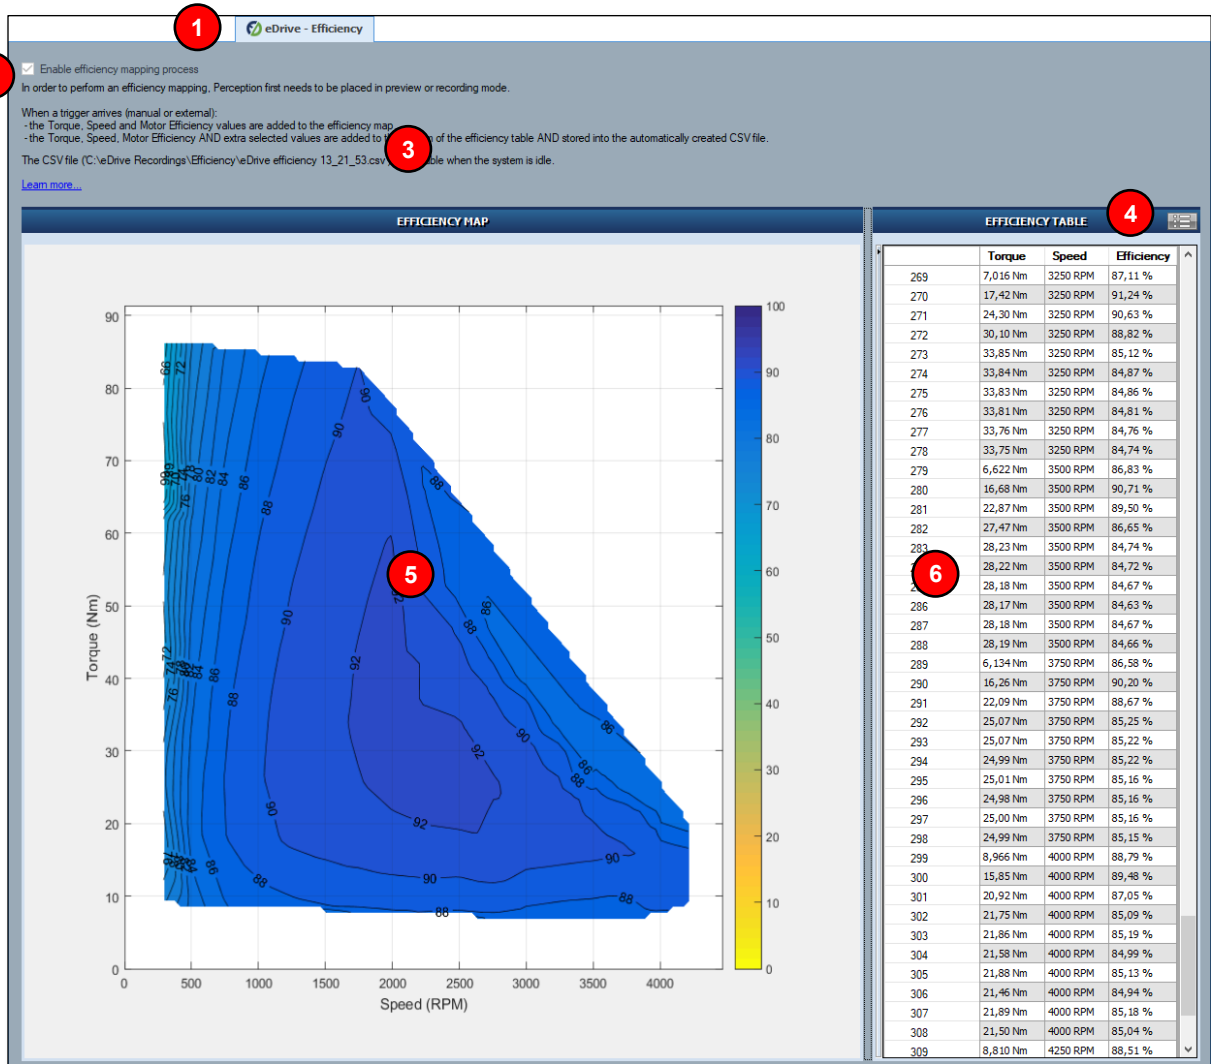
1

eDrive - Efficiency

Enable efficiency mapping process

In order to perform an efficiency mapping, Perception first needs to be placed in preview or recording mode.

When a trigger arrives (manual or external):
- the Torque, Speed and Motor Efficiency values are added to the efficiency map
- the Torque, Speed, Motor Efficiency AND extra selected values are added to t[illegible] of the efficiency table AND stored into the automatically created CSV file.

3

The CSV file (C:\eDrive Recordings\Efficiency\eDrive efficiency 13_21_53.csv) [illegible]able when the system is idle.

Learn more...

EFFICIENCY MAP

EFFICIENCY TABLE

4

5

6

Torque (Nm)

Speed (RPM)

| | Torque | Speed | Efficiency |
|---|---|---|---|
| 269 | 7,016 Nm | 3250 RPM | 87,11 % |
| 270 | 17,42 Nm | 3250 RPM | 91,24 % |
| 271 | 24,30 Nm | 3250 RPM | 90,63 % |
| 272 | 30,10 Nm | 3250 RPM | 88,82 % |
| 273 | 33,85 Nm | 3250 RPM | 85,12 % |
| 274 | 33,84 Nm | 3250 RPM | 84,87 % |
| 275 | 33,83 Nm | 3250 RPM | 84,86 % |
| 276 | 33,81 Nm | 3250 RPM | 84,81 % |
| 277 | 33,76 Nm | 3250 RPM | 84,76 % |
| 278 | 33,75 Nm | 3250 RPM | 84,74 % |
| 279 | 6,622 Nm | 3500 RPM | 86,83 % |
| 280 | 16,68 Nm | 3500 RPM | 90,71 % |
| 281 | 22,87 Nm | 3500 RPM | 89,50 % |
| 282 | 27,47 Nm | 3500 RPM | 86,65 % |
| 283 | 28,23 Nm | 3500 RPM | 84,74 % |
| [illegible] | 28,22 Nm | 3500 RPM | 84,72 % |
| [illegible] | 28,18 Nm | 3500 RPM | 84,67 % |
| 286 | 28,17 Nm | 3500 RPM | 84,63 % |
| 287 | 28,18 Nm | 3500 RPM | 84,67 % |
| 288 | 28,19 Nm | 3500 RPM | 84,66 % |
| 289 | 6,134 Nm | 3750 RPM | 86,58 % |
| 290 | 16,26 Nm | 3750 RPM | 90,20 % |
| 291 | 22,09 Nm | 3750 RPM | 88,67 % |
| 292 | 25,07 Nm | 3750 RPM | 85,25 % |
| 293 | 25,07 Nm | 3750 RPM | 85,22 % |
| 294 | 24,99 Nm | 3750 RPM | 85,22 % |
| 295 | 25,01 Nm | 3750 RPM | 85,16 % |
| 296 | 24,98 Nm | 3750 RPM | 85,16 % |
| 297 | 25,00 Nm | 3750 RPM | 85,16 % |
| 298 | 24,99 Nm | 3750 RPM | 85,15 % |
| 299 | 8,966 Nm | 4000 RPM | 88,79 % |
| 300 | 15,85 Nm | 4000 RPM | 89,48 % |
| 301 | 20,92 Nm | 4000 RPM | 87,05 % |
| 302 | 21,75 Nm | 4000 RPM | 85,09 % |
| 303 | 21,86 Nm | 4000 RPM | 85,19 % |
| 304 | 21,58 Nm | 4000 RPM | 84,99 % |
| 305 | 21,88 Nm | 4000 RPM | 85,13 % |
| 306 | 21,46 Nm | 4000 RPM | 84,94 % |
| 307 | 21,89 Nm | 4000 RPM | 85,18 % |
| 308 | 21,50 Nm | 4000 RPM | 85,04 % |
| 309 | 8,810 Nm | 4250 RPM | 88,51 % |